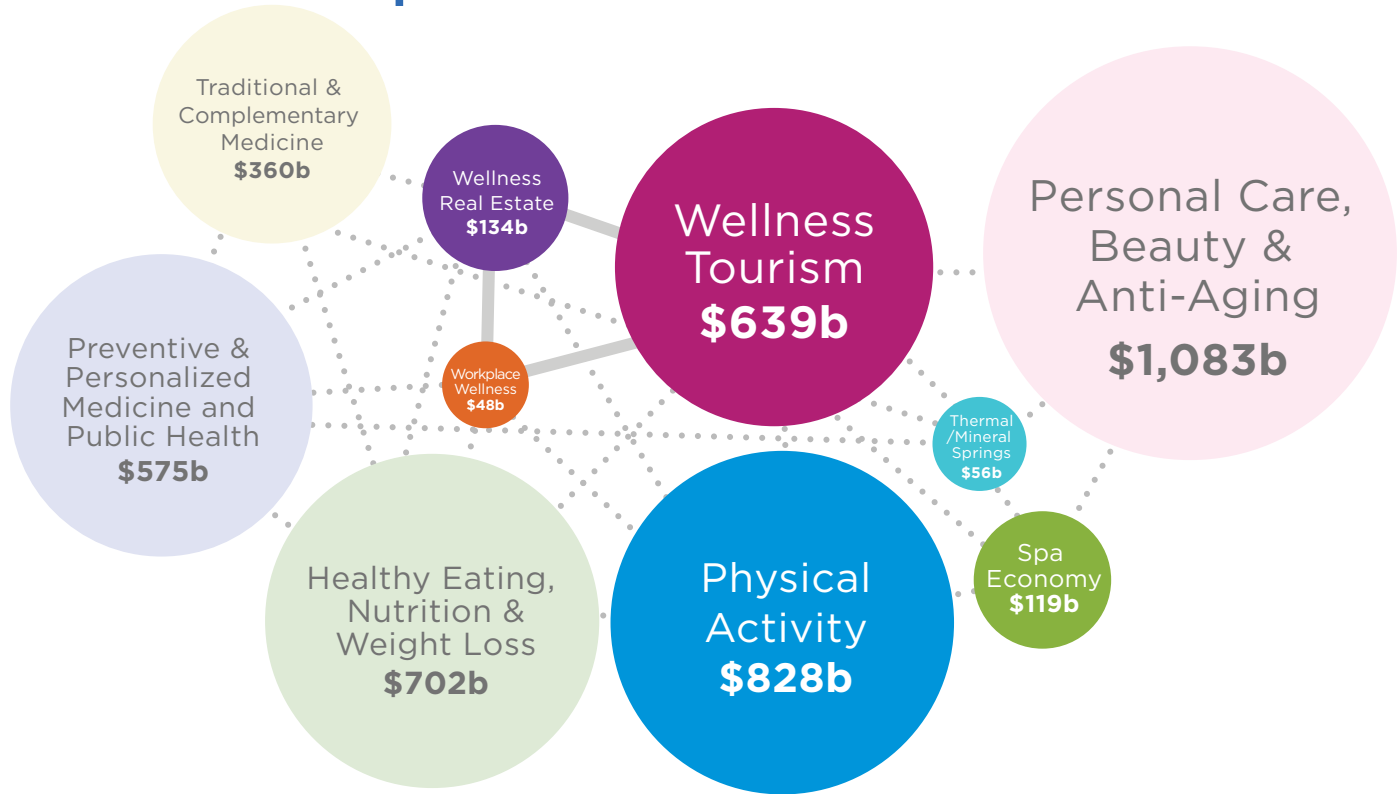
Traditional & Complementary Medicine
$360b

Wellness Real Estate
$134b

Wellness Tourism
$639b

Personal Care, Beauty & Anti-Aging
$1,083b

Preventive & Personalized Medicine and Public Health
$575b

Workplace Wellness
$48b

Thermal /Mineral Springs
$56b

Healthy Eating, Nutrition & Weight Loss
$702b

Physical Activity
$828b

Spa Economy
$119b